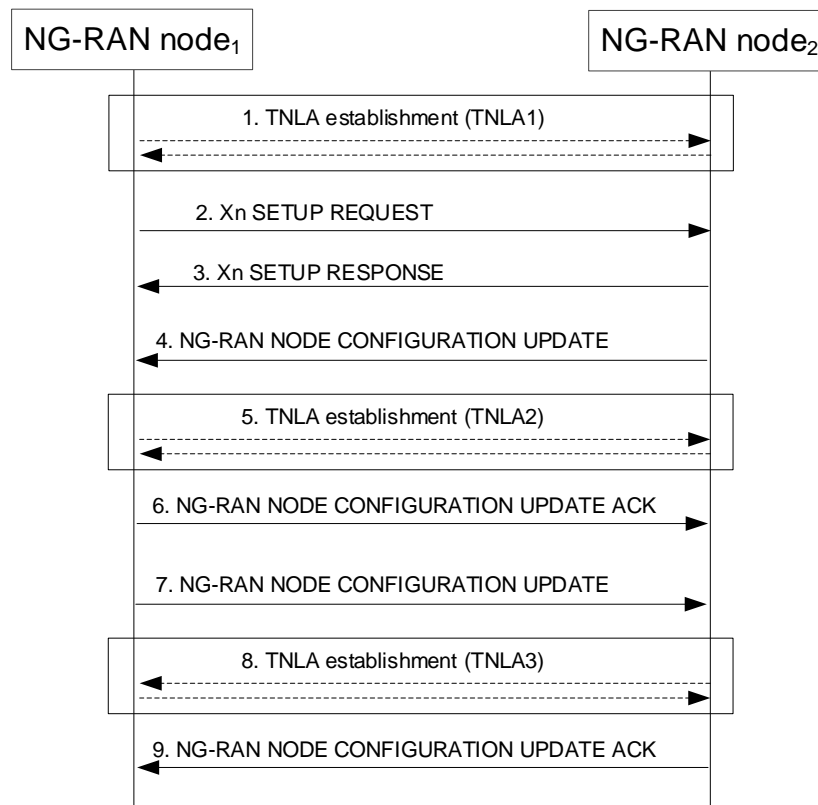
NG-RAN node$_1$

NG-RAN node$_2$

1. TNLA establishment (TNLA1)

2. Xn SETUP REQUEST

3. Xn SETUP RESPONSE

4. NG-RAN NODE CONFIGURATION UPDATE

5. TNLA establishment (TNLA2)

6. NG-RAN NODE CONFIGURATION UPDATE ACK

7. NG-RAN NODE CONFIGURATION UPDATE

8. TNLA establishment (TNLA3)

9. NG-RAN NODE CONFIGURATION UPDATE ACK